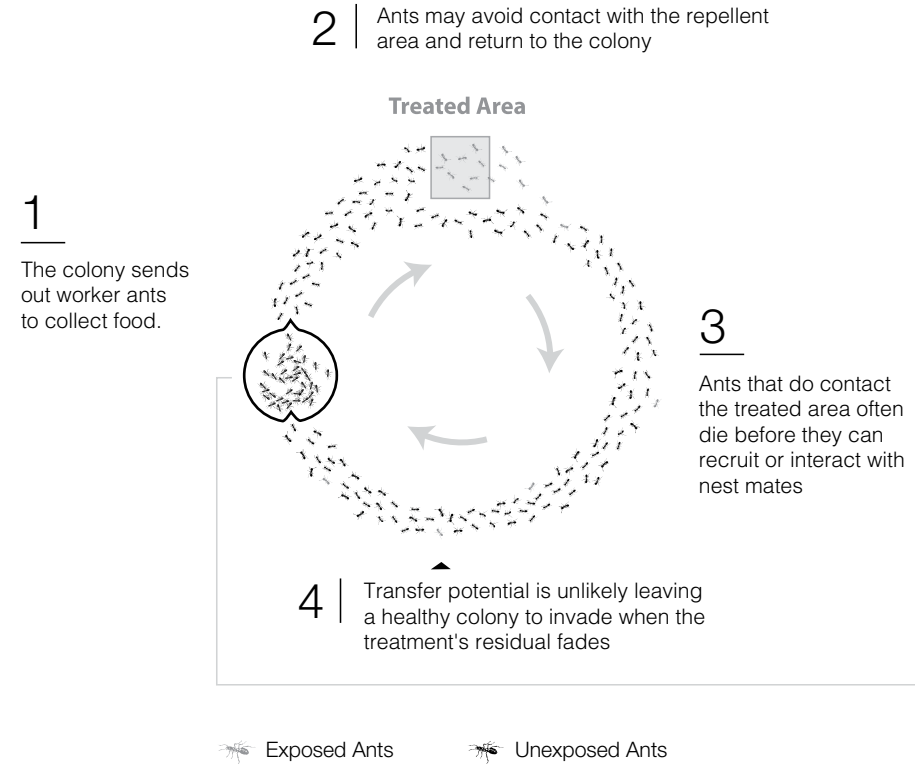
2 Ants may avoid contact with the repellent area and return to the colony

Treated Area

1

The colony sends out worker ants to collect food.

3

Ants that do contact the treated area often die before they can recruit or interact with nest mates

4 Transfer potential is unlikely leaving a healthy colony to invade when the treatment's residual fades

Exposed Ants Unexposed Ants